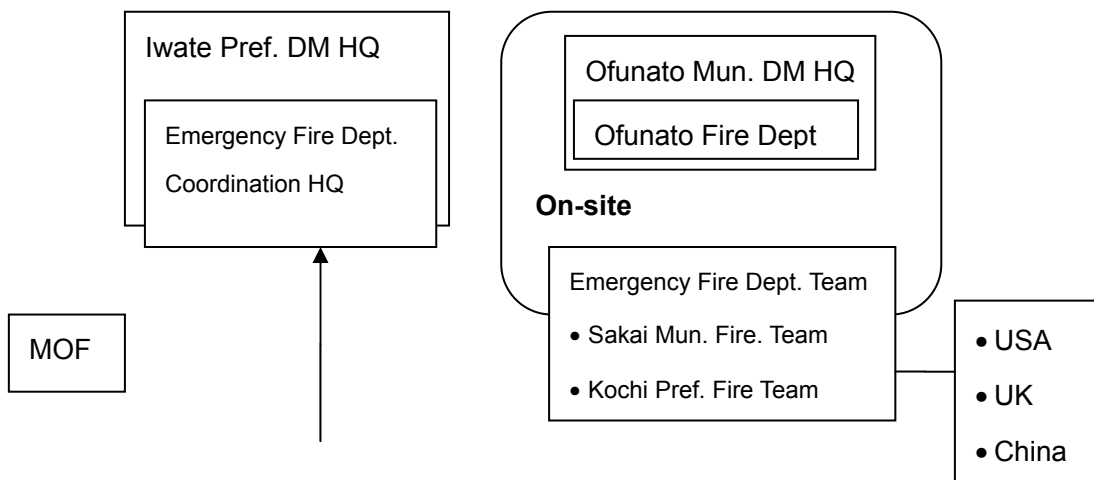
Iwate Pref. DM HQ

Emergency Fire Dept.
Coordination HQ

Ofunato Mun. DM HQ

Ofunato Fire Dept

**On-site**

Emergency Fire Dept. Team
• Sakai Mun. Fire. Team
• Kochi Pref. Fire Team

MOF

• USA
• UK
• China